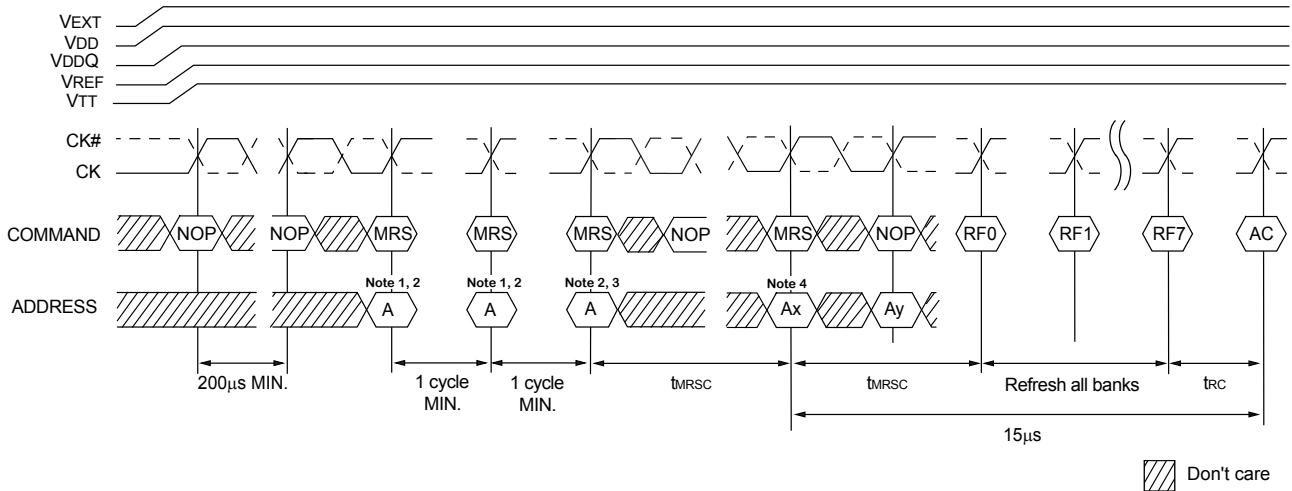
VEXT
VDD
VDDQ
VREF
VTT

CK#
CK

COMMAND
NOP
NOP
MRS
MRS
MRS
NOP
MRS
NOP
RF0
RF1
RF7
AC

ADDRESS
Note 1, 2
A
Note 1, 2
A
Note 2, 3
A
Note 4
Ax
Ay

200$\mu$s MIN.
1 cycle MIN.
1 cycle MIN.
tMRSC
tMRSC
Refresh all banks
tRC
15$\mu$s

Don't care